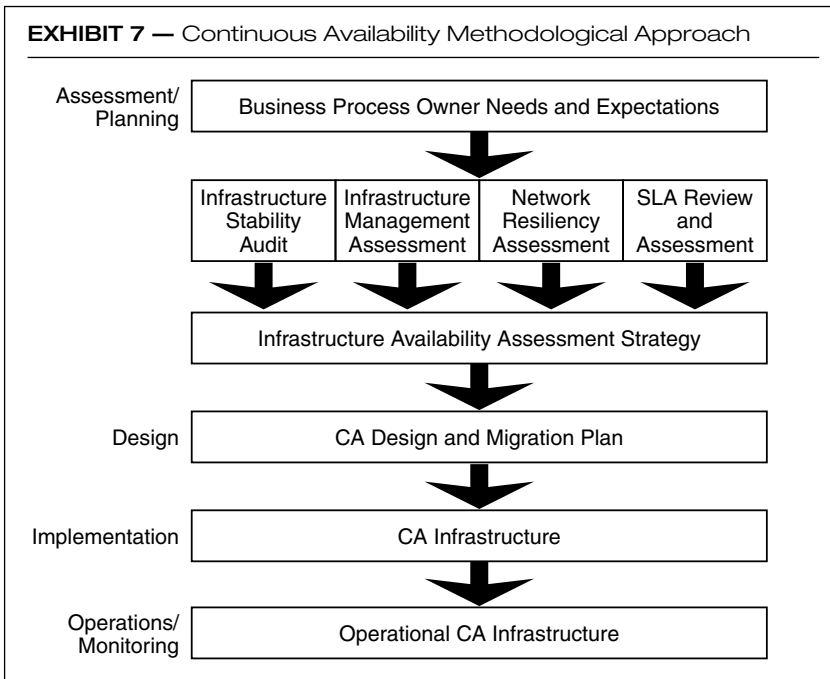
**EXHIBIT 7 —** Continuous Availability Methodological Approach

Assessment/ Planning

Business Process Owner Needs and Expectations

Infrastructure Stability Audit

Infrastructure Management Assessment

Network Resiliency Assessment

SLA Review and Assessment

Infrastructure Availability Assessment Strategy

Design

CA Design and Migration Plan

Implementation

CA Infrastructure

Operations/ Monitoring

Operational CA Infrastructure